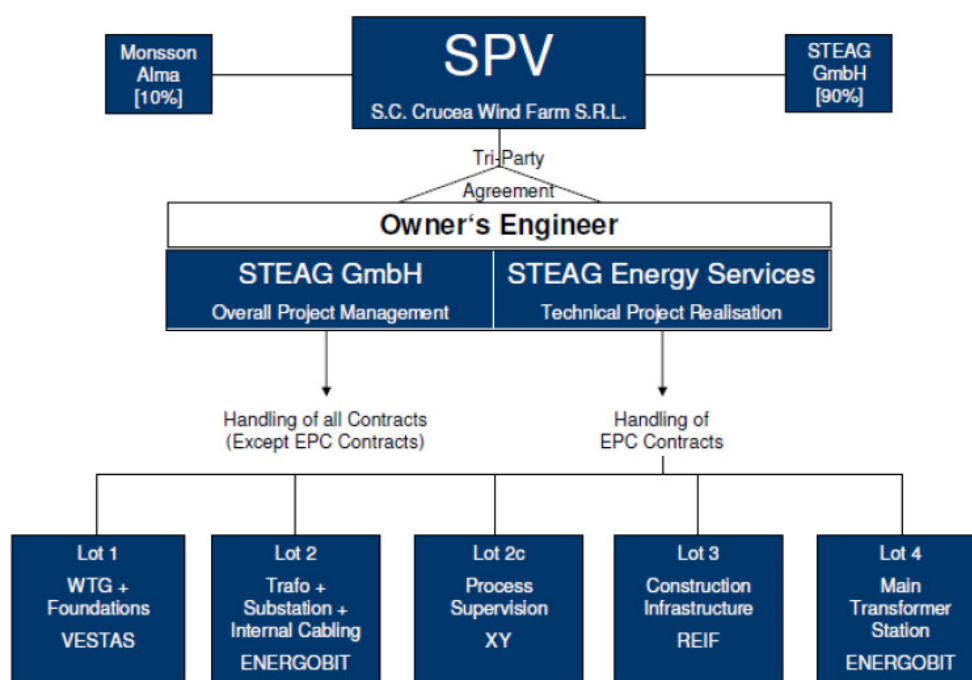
Monsson Alma [10%]

SPV
S.C. Crucea Wind Farm S.R.L.

STEAG GmbH [90%]

Tri-Party Agreement

Owner‘s Engineer

STEAG GmbH
Overall Project Management

STEAG Energy Services
Technical Project Realisation

Handling of all Contracts (Except EPC Contracts)

Handling of EPC Contracts

Lot 1
WTG + Foundations
VESTAS

Lot 2
Trafo + Substation + Internal Cabling
ENERGOBIT

Lot 2c
Process Supervision
XY

Lot 3
Construction Infrastructure
REIF

Lot 4
Main Transformer Station
ENERGOBIT